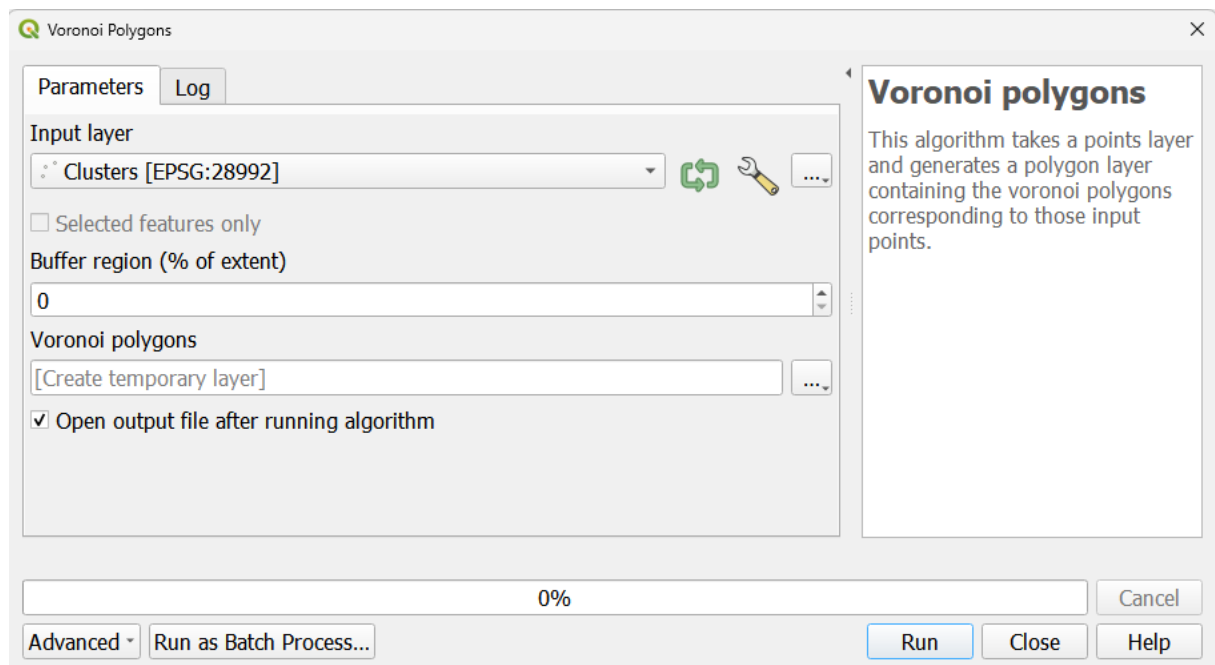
Voronoi Polygons

Parameters | Log

Input layer

Clusters [EPSG:28992]

...

Selected features only

Buffer region (% of extent)

0

Voronoi polygons

[Create temporary layer]

...

Open output file after running algorithm

Voronoi polygons

This algorithm takes a points layer and generates a polygon layer containing the voronoi polygons corresponding to those input points.

0%

Cancel

Advanced | Run as Batch Process... | Run | Close | Help